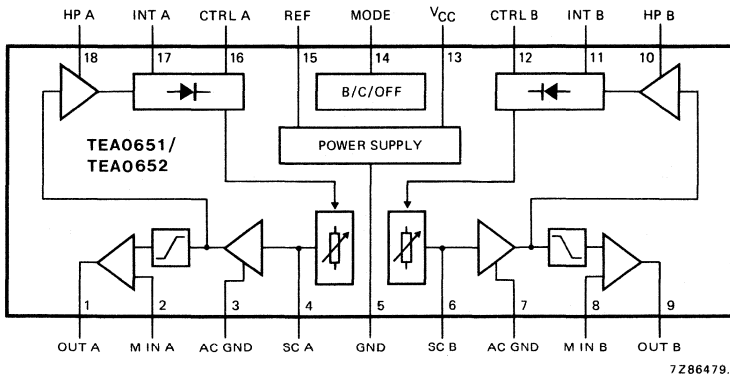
HP A
INT A
CTRL A
REF
MODE
$V_{CC}$
CTRL B
INT B
HP B

18
17
16
15
14
13
12
11
10

B/C/OFF

TEA0651/
TEA0652

POWER SUPPLY

1
2
3
4
5
6
7
8
9

OUT A
M IN A
AC GND
SC A
GND
SC B
AC GND
M IN B
OUT B

7Z86479.